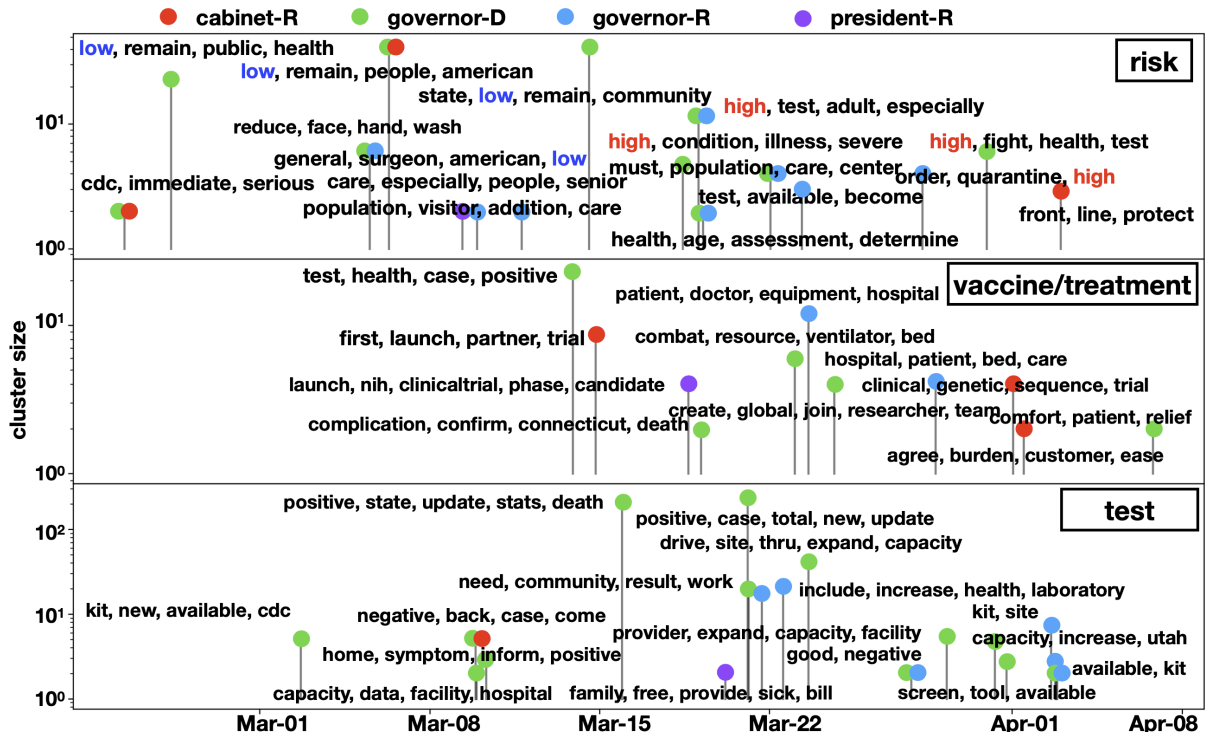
cabinet-R governor-D governor-R president-R

risk

low, remain, public, health
low, remain, people, american
state, low, remain, community
high, test, adult, especially
reduce, face, hand, wash
high, condition, illness, severe
high, fight, health, test
general, surgeon, american, low
must, population, care, center
care, especially, people, senior
order, quarantine, high
cdc, immediate, serious
test, available, become
population, visitor, addition, care
front, line, protect
health, age, assessment, determine

$10^1$
$10^0$

vaccine/treatment

test, health, case, positive
patient, doctor, equipment, hospital
first, launch, partner, trial
combat, resource, ventilator, bed
hospital, patient, bed, care
launch, nih, clinicaltrial, phase, candidate
clinical, genetic, sequence, trial
create, global, join, researcher, team
complication, confirm, connecticut, death
comfort, patient, relief
agree, burden, customer, ease

cluster size

$10^1$
$10^0$

test

positive, state, update, stats, death
positive, case, total, new, update
drive, site, thru, expand, capacity
need, community, result, work
include, increase, health, laboratory
kit, new, available, cdc
negative, back, case, come
kit, site
provider, expand, capacity, facility
capacity, increase, utah
home, symptom, inform, positive
good, negative
available, kit
capacity, data, facility, hospital
family, free, provide, sick, bill
screen, tool, available

$10^2$
$10^1$
$10^0$

Mar-01 Mar-08 Mar-15 Mar-22 Apr-01 Apr-08